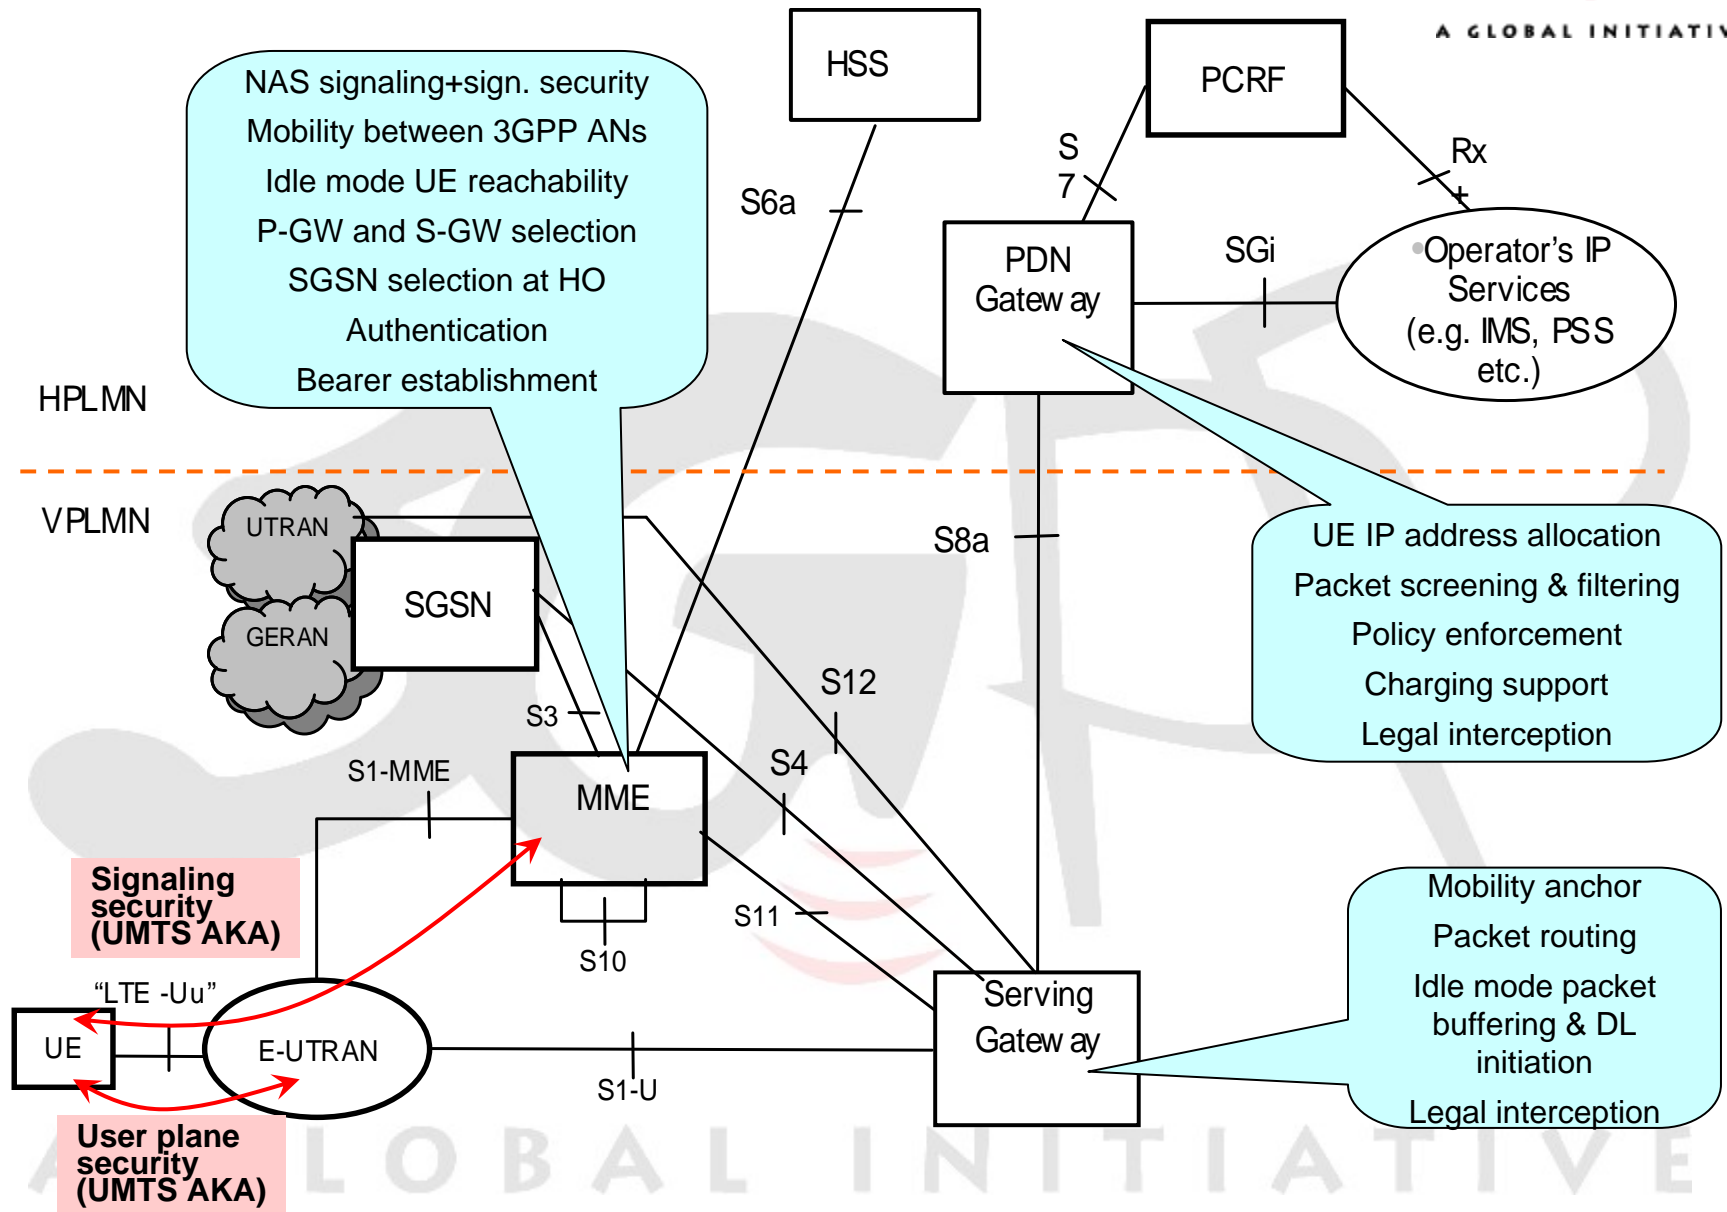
A GLOBAL INITIATIV

NAS signaling+sign. security
Mobility between 3GPP ANs
Idle mode UE reachability
P-GW and S-GW selection
SGSN selection at HO
Authentication
Bearer establishment

HSS

PCRF

S6a

S
7

Rx

PDN
Gateway

SGi

Operator's IP
Services
(e.g. IMS, PSS
etc.)

HPLMN

VPLMN

UTRAN

GERAN

SGSN

S8a

UE IP address allocation
Packet screening & filtering
Policy enforcement
Charging support
Legal interception

S12

S3

S4

S1-MME

MME

Signaling
security
(UMTS AKA)

S10

S11

Mobility anchor
Packet routing
Idle mode packet
buffering & DL
initiation
Legal interception

"LTE -Uu"

UE

E-UTRAN

S1-U

Serving
Gateway

User plane
security
(UMTS AKA)

GLOBAL INITIATIVE